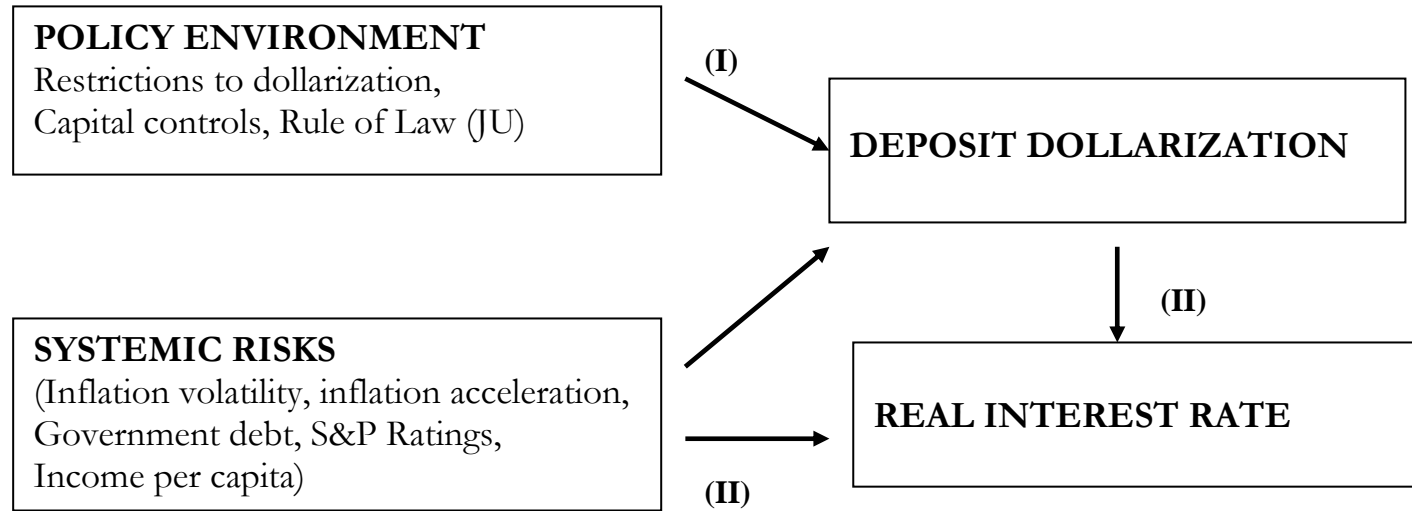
**POLICY ENVIRONMENT**
Restrictions to dollarization, Capital controls, Rule of Law (JU)

(I)

**DEPOSIT DOLLARIZATION**

(II)

**SYSTEMIC RISKS**
(Inflation volatility, inflation acceleration, Government debt, S&P Ratings, Income per capita)

**REAL INTEREST RATE**

(II)